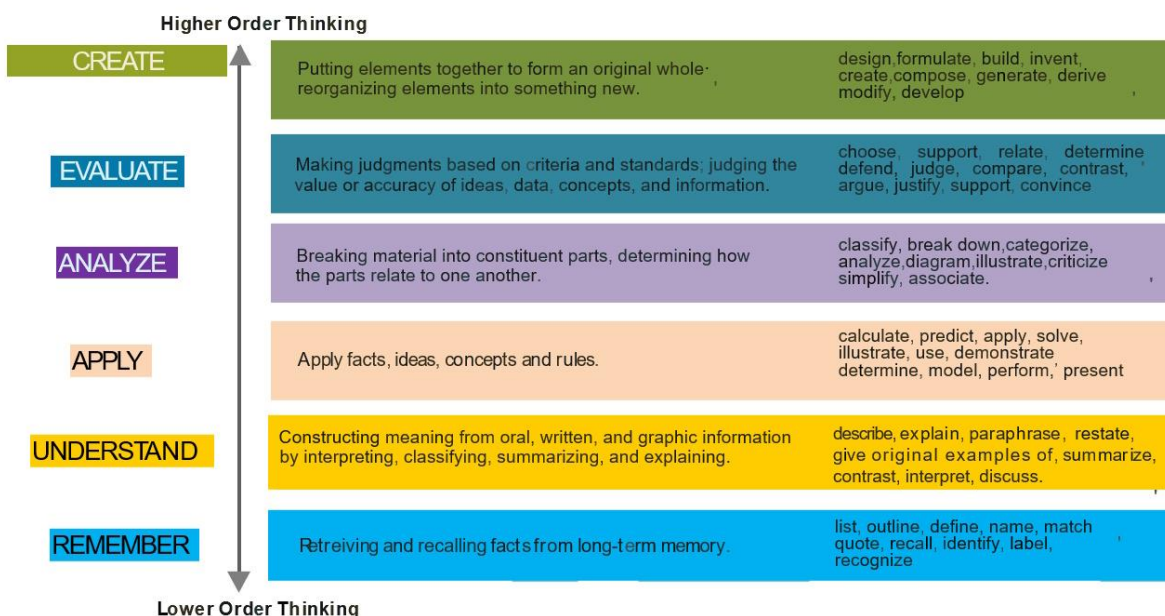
Higher Order Thinking

CREATE

Putting elements together to form an original whole· reorganizing elements into something new.

design,formulate, build, invent, create,compose, generate, derive modify, develop

EVALUATE

Making judgments based on criteria and standards; judging the value or accuracy of ideas, data, concepts, and information.

choose, support, relate, determine defend, judge, compare, contrast, argue, justify, support, convince

ANALYZE

Breaking material into constituent parts, determining how the parts relate to one another.

classify, break down,categorize, analyze,diagram,illustrate,criticize simplify, associate.

APPLY

Apply facts, ideas, concepts and rules.

calculate, predict, apply, solve, illustrate, use, demonstrate determine, model, perform,' present

UNDERSTAND

Constructing meaning from oral, written, and graphic information by interpreting, classifying, summarizing, and explaining.

describe, explain, paraphrase, restate, give original examples of, summarize, contrast, interpret, discuss.

REMEMBER

Retreiving and recalling facts from long-term memory.

list, outline, define, name, match quote, recall, identify, label, recognize

Lower Order Thinking